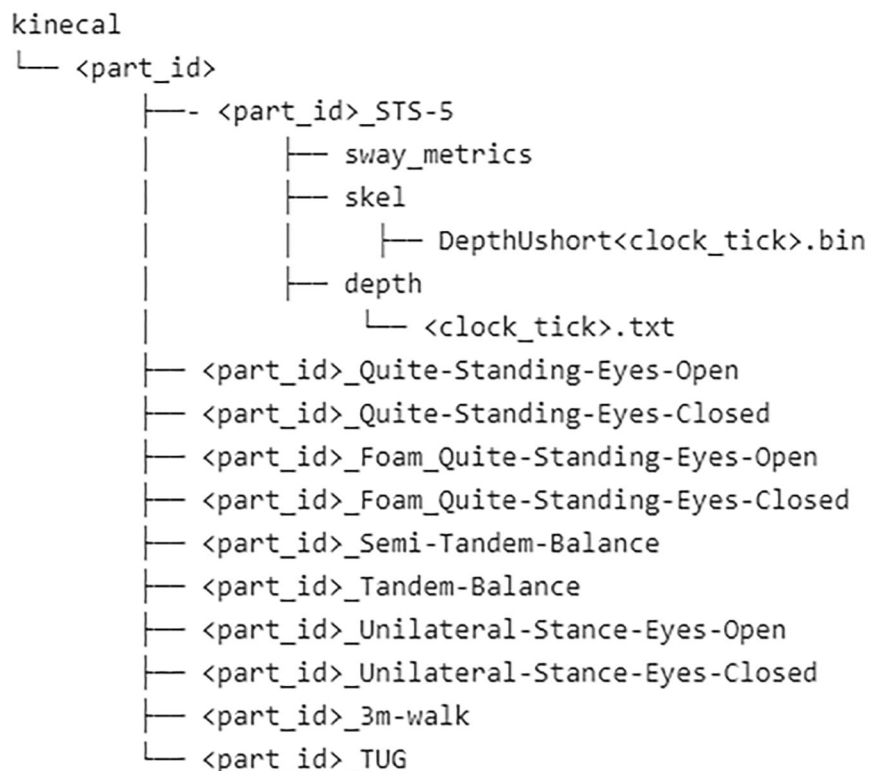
kinecal
└── <part_id>
├─- <part_id>_STS-5
│ ├── sway_metrics
│ ├── skel
│ │ ├── DepthUshort<clock_tick>.bin
│ ├── depth
│ └── <clock_tick>.txt
├── <part_id>_Quite-Standing-Eyes-Open
├── <part_id>_Quite-Standing-Eyes-Closed
├── <part_id>_Foam_Quite-Standing-Eyes-Open
├── <part_id>_Foam_Quite-Standing-Eyes-Closed
├── <part_id>_Semi-Tandem-Balance
├── <part_id>_Tandem-Balance
├── <part_id>_Unilateral-Stance-Eyes-Open
├── <part_id>_Unilateral-Stance-Eyes-Closed
├── <part_id>_3m-walk
└── <part_id>_TUG